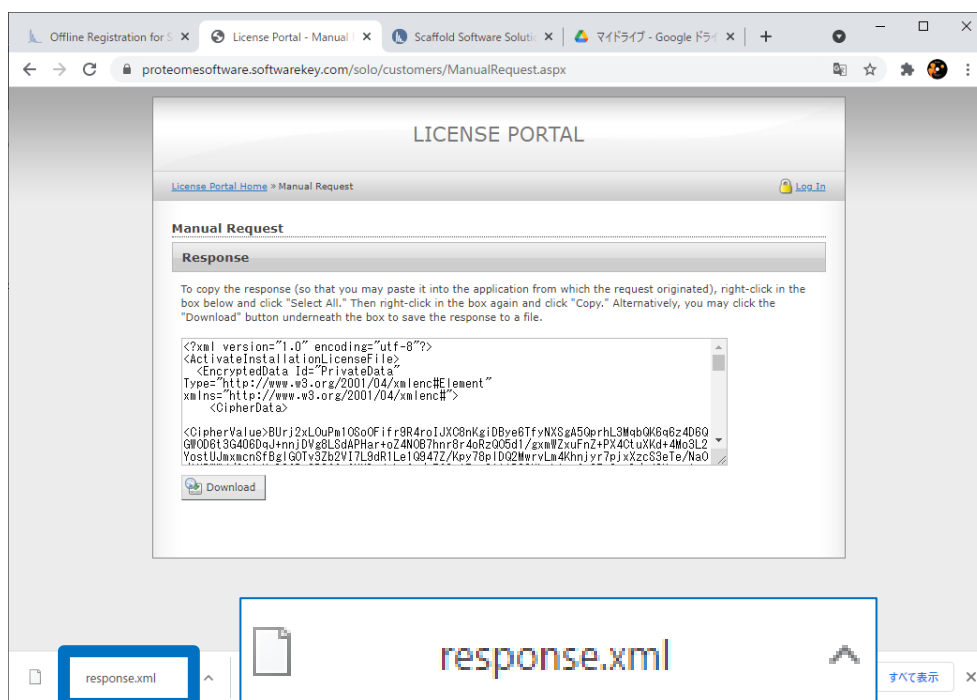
Offline Registration for S ×
License Portal - Manual ×
Scaffold Software Solutio ×
マイドライブ - Google ドラ ×
+

proteomesoftware.softwarekey.com/solo/customers/ManualRequest.aspx

LICENSE PORTAL

License Portal Home » Manual Request
Log In

Manual Request

Response

To copy the response (so that you may paste it into the application from which the request originated), right-click in the box below and click "Select All." Then right-click in the box again and click "Copy." Alternatively, you may click the "Download" button underneath the box to save the response to a file.

<?xml version="1.0" encoding="utf-8"?>
<ActivateInstallationLicenseFile>
<EncryptedData Id="PrivateData" Type="http://www.w3.org/2001/04/xmlenc#Element" xmlns="http://www.w3.org/2001/04/xmlenc#">
<CipherData>

<CipherValue>BUrj2xLOuPm1OSoOFifr9R4roIJXC8nKgiDBye6TfyNXSgA5QprhL3MqbQK6q6z4D6QGWOD6t3G4O6DqJ+nnjDVg8LSdAPHar+oZ4NOB7hnr8r4oRzQO5d1/gxmWZxuFnZ+PX4CtuXKd+4Mo3L2YostUJmxmcnSfBgIGOTv3Zb2VI7L9dR1Le1Q947Z/Kpy78pIDQ2MwrvLm4Khnjyr7pjxXzcS3eTe/NaO
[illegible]

Download

response.xml

response.xml

すべて表示
×